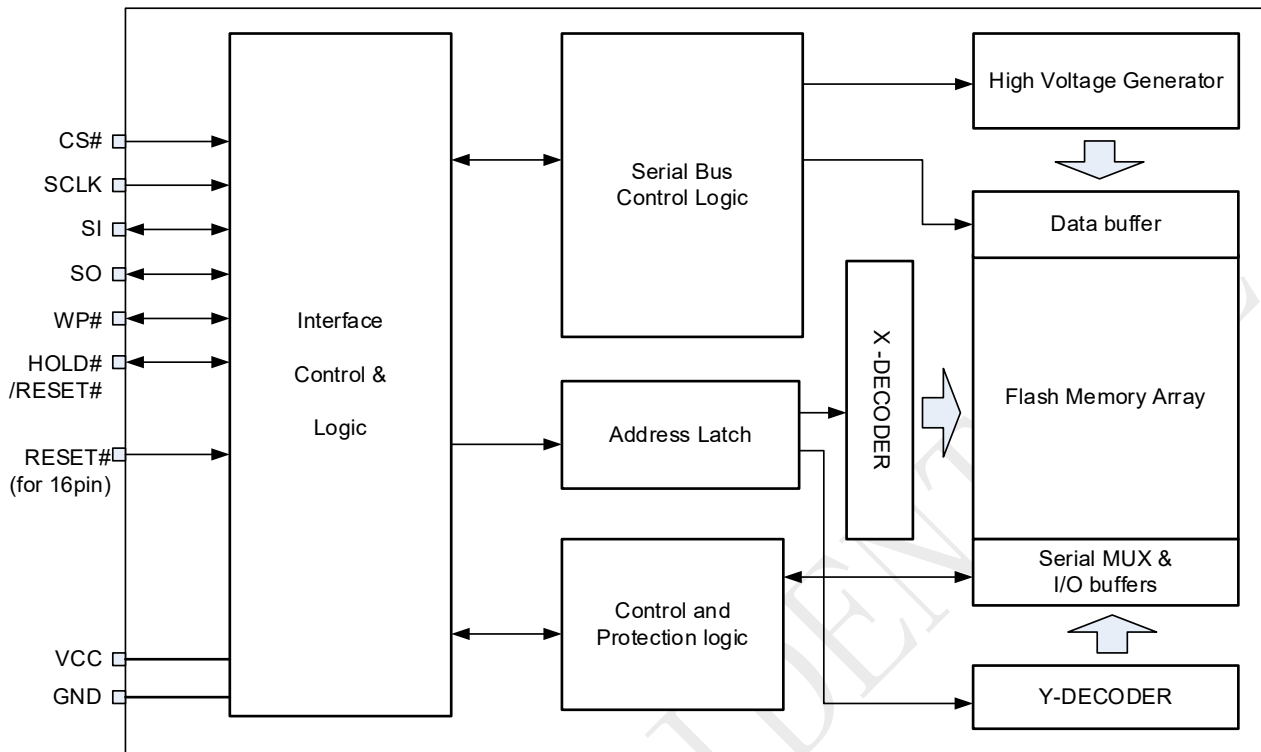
CS#
SCLK
SI
SO
WP#
HOLD#
/RESET#
RESET#
(for 16pin)
VCC
GND

Interface
Control &
Logic

Serial Bus
Control Logic

Address Latch

Control and
Protection logic

X-DECODER

High Voltage Generator

Data buffer

Flash Memory Array

Serial MUX &
I/O buffers

Y-DECODER